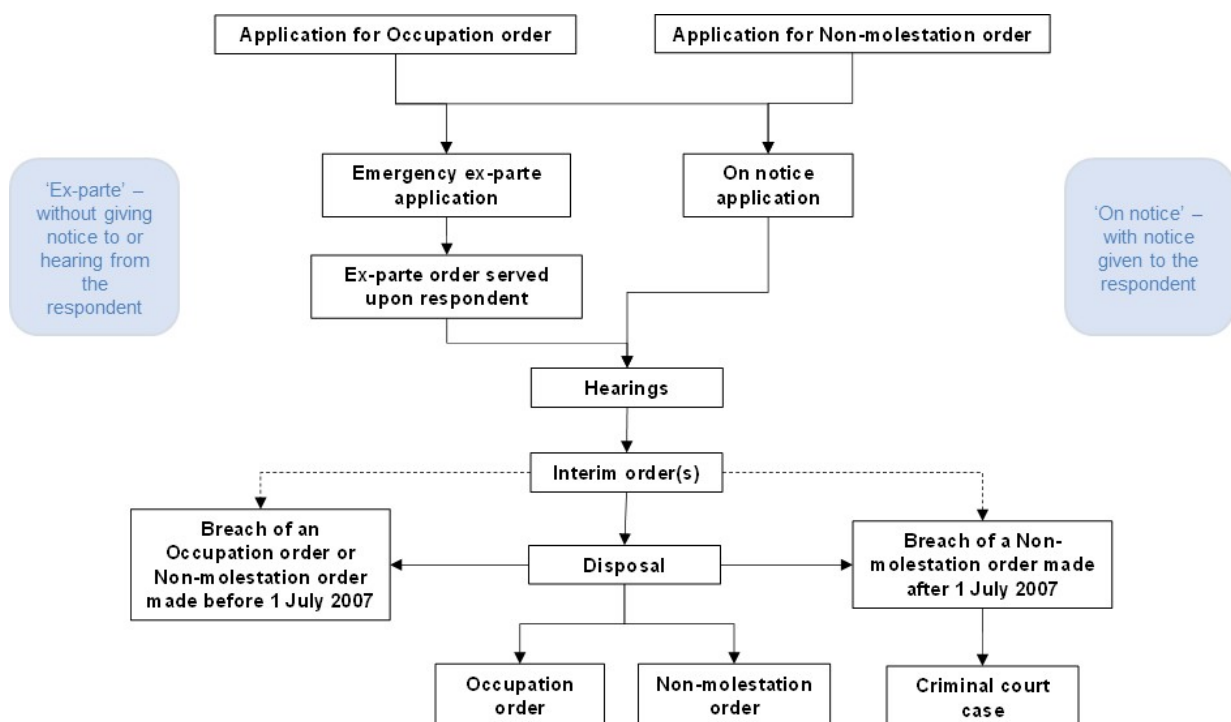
Application for Occupation order

Application for Non-molestation order

'Ex-parte' – without giving notice to or hearing from the respondent

Emergency ex-parte application

On notice application

'On notice' – with notice given to the respondent

Ex-parte order served upon respondent

Hearings

Interim order(s)

Breach of an Occupation order or Non-molestation order made before 1 July 2007

Disposal

Breach of a Non-molestation order made after 1 July 2007

Occupation order

Non-molestation order

Criminal court case